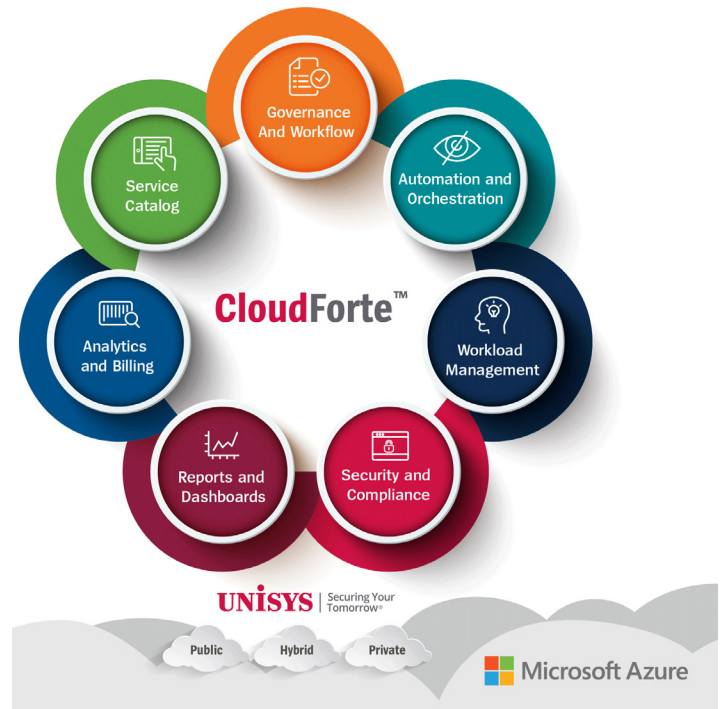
Governance And Workflow

Automation and Orchestration

Workload Management

Security and Compliance

Reports and Dashboards

Analytics and Billing

Service Catalog

CloudForte™

UNISYS | Securing Your Tomorrow®

Public

Hybrid

Private

Microsoft Azure